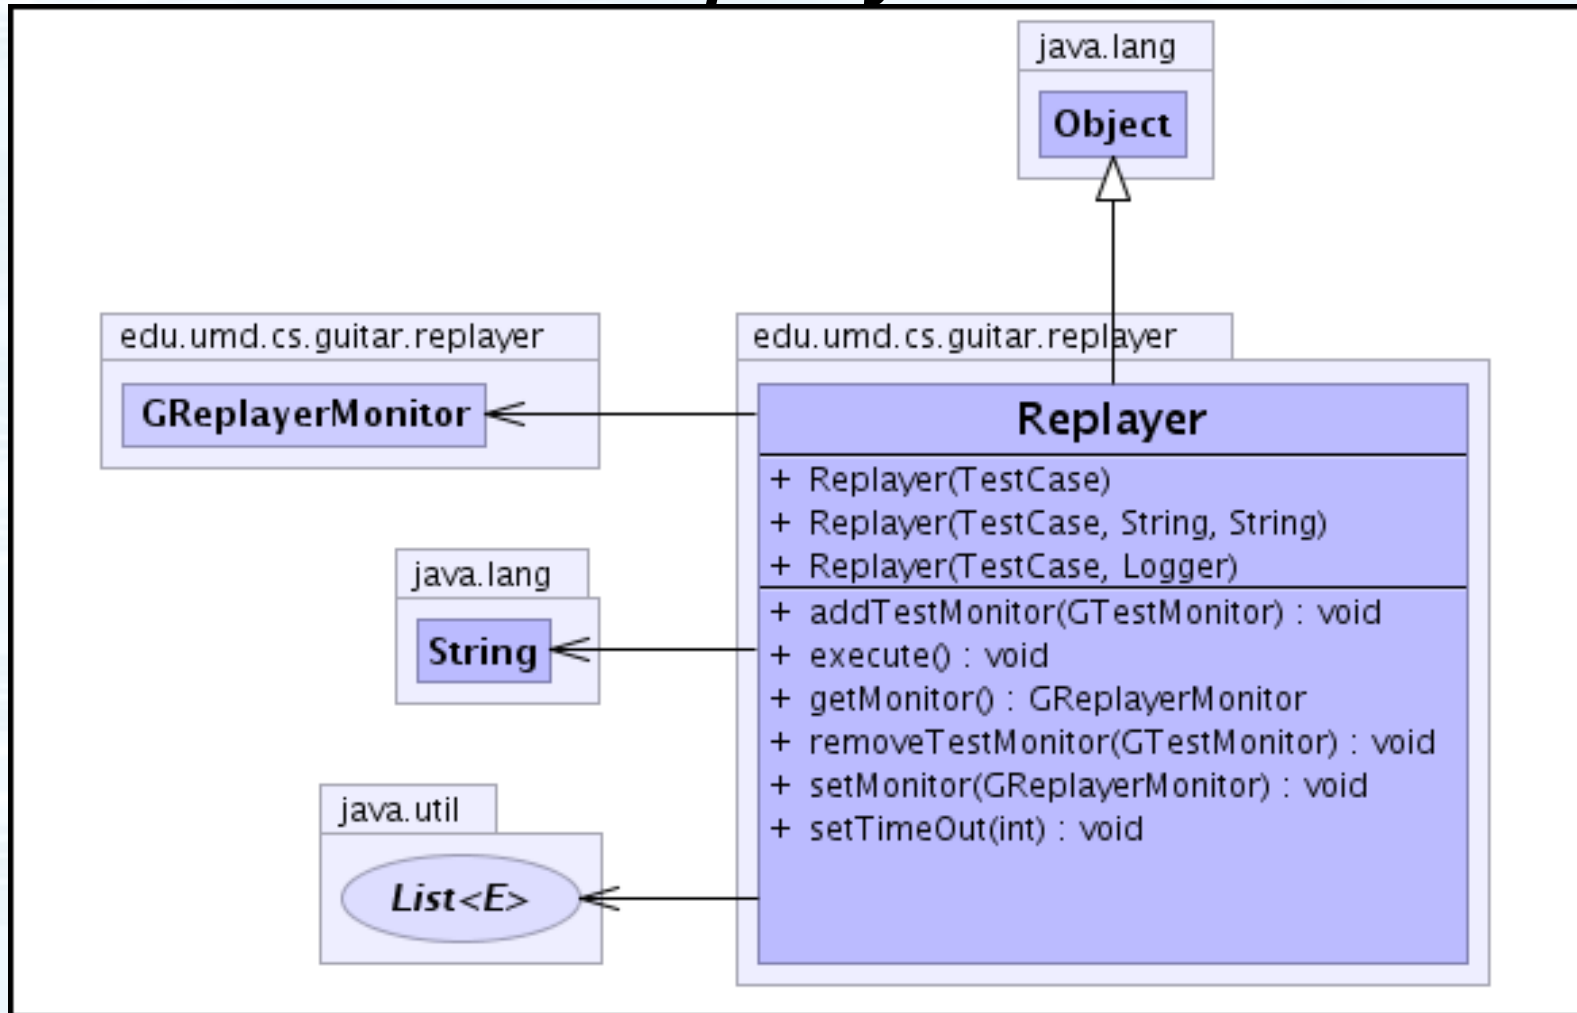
java.lang

Object

edu.umd.cs.guitar.replayer

GReplayerMonitor

edu.umd.cs.guitar.replayer

Replayer

+ Replayer(TestCase)
+ Replayer(TestCase, String, String)
+ Replayer(TestCase, Logger)

+ addTestMonitor(GTestMonitor) : void
+ execute() : void
+ getMonitor() : GReplayerMonitor
+ removeTestMonitor(GTestMonitor) : void
+ setMonitor(GReplayerMonitor) : void
+ setTimeOut(int) : void

java.lang

String

java.util

List<E>